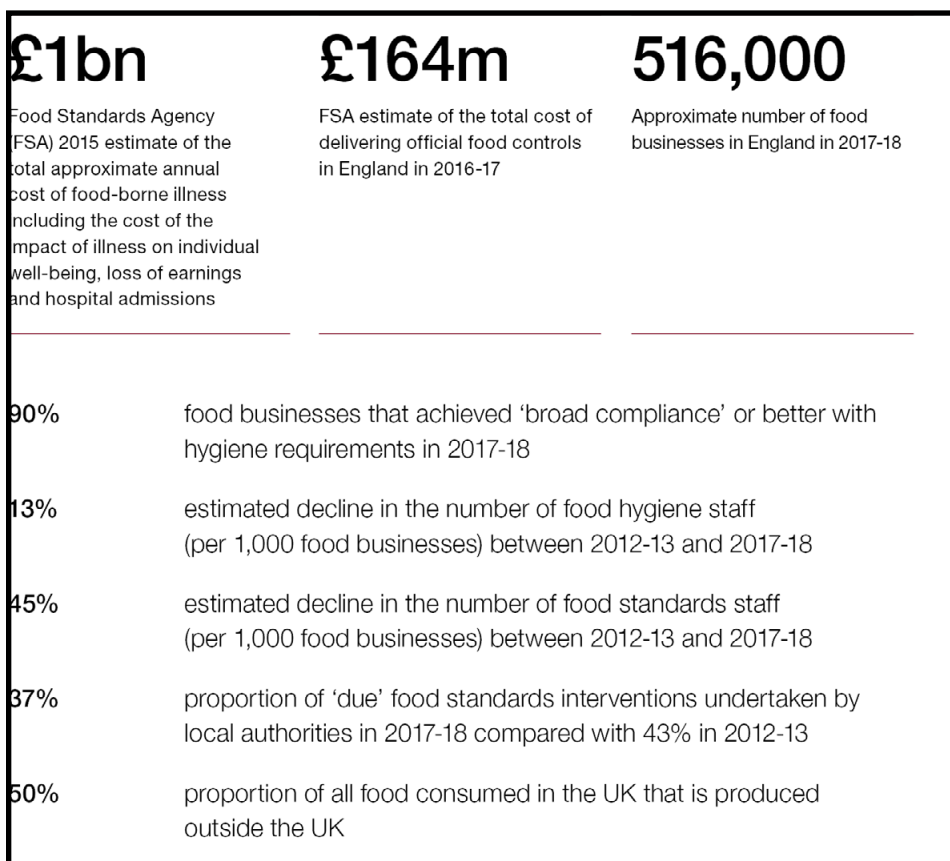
£1bn

Food Standards Agency (FSA) 2015 estimate of the total approximate annual cost of food-borne illness including the cost of the impact of illness on individual well-being, loss of earnings and hospital admissions

£164m

FSA estimate of the total cost of delivering official food controls in England in 2016-17

516,000

Approximate number of food businesses in England in 2017-18

90% food businesses that achieved 'broad compliance' or better with hygiene requirements in 2017-18

13% estimated decline in the number of food hygiene staff (per 1,000 food businesses) between 2012-13 and 2017-18

45% estimated decline in the number of food standards staff (per 1,000 food businesses) between 2012-13 and 2017-18

37% proportion of 'due' food standards interventions undertaken by local authorities in 2017-18 compared with 43% in 2012-13

50% proportion of all food consumed in the UK that is produced outside the UK